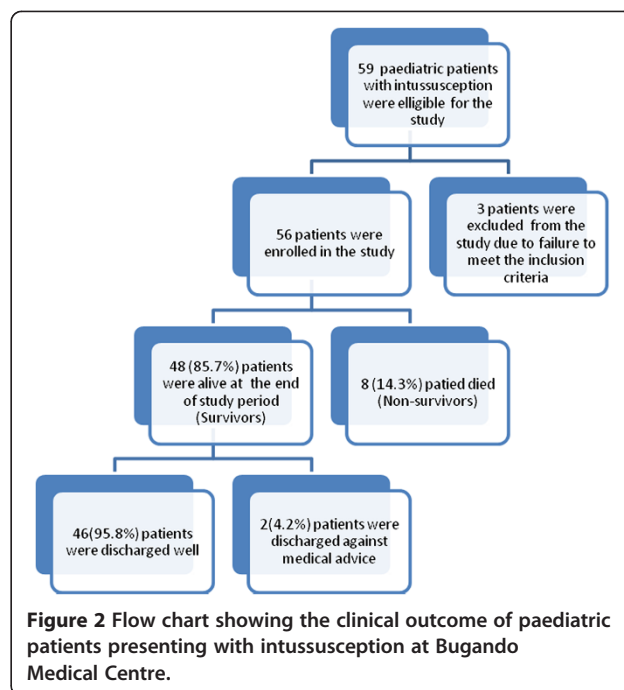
59 paediatric patients with intussusception were elligible for the study

56 patients were enrolled in the study

3 patients were excluded from the study due to failure to meet the inclusion criteria

48 (85.7%) patients were alive at the end of study period (Survivors)

8 (14.3%) patied died (Non-survivors)

46(95.8%) patients were discharged well

2(4.2%) patients were discharged against medical advice

**Figure 2** Flow chart showing the clinical outcome of paediatric patients presenting with intussusception at Bugando Medical Centre.